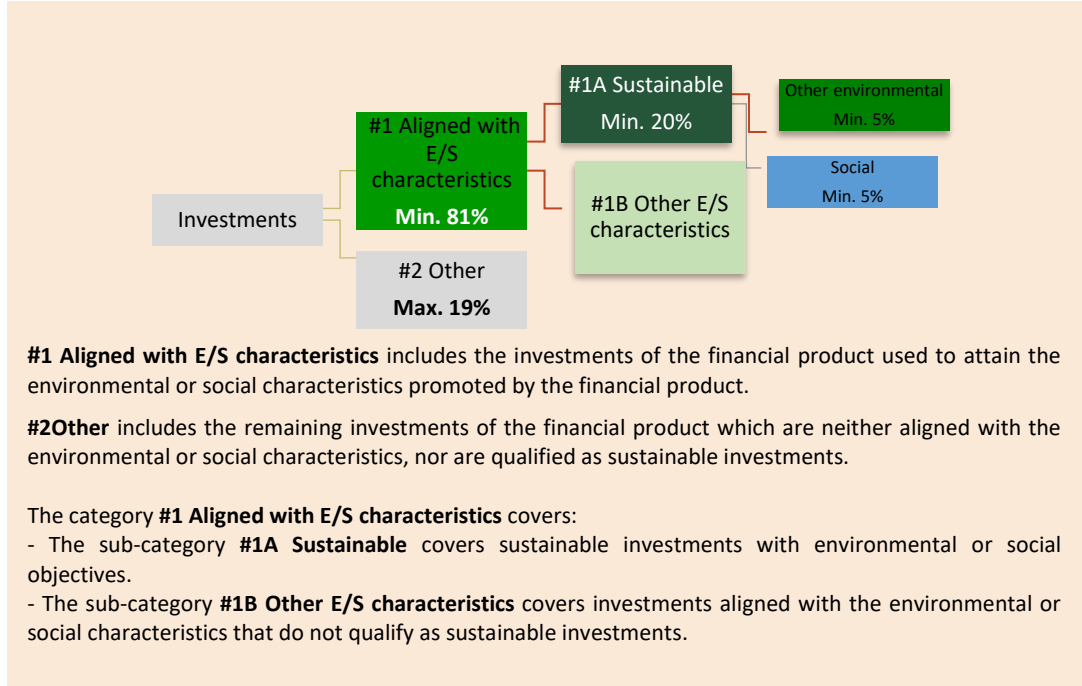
#1A Sustainable
Min. 20%

Other environmental
Min. 5%

#1 Aligned with E/S characteristics
Min. 81%

Social
Min. 5%

Investments

#1B Other E/S characteristics

#2 Other
Max. 19%

**#1 Aligned with E/S characteristics** includes the investments of the financial product used to attain the environmental or social characteristics promoted by the financial product.

**#2Other** includes the remaining investments of the financial product which are neither aligned with the environmental or social characteristics, nor are qualified as sustainable investments.

The category **#1 Aligned with E/S characteristics** covers:
- The sub-category **#1A Sustainable** covers sustainable investments with environmental or social objectives.
- The sub-category **#1B Other E/S characteristics** covers investments aligned with the environmental or social characteristics that do not qualify as sustainable investments.